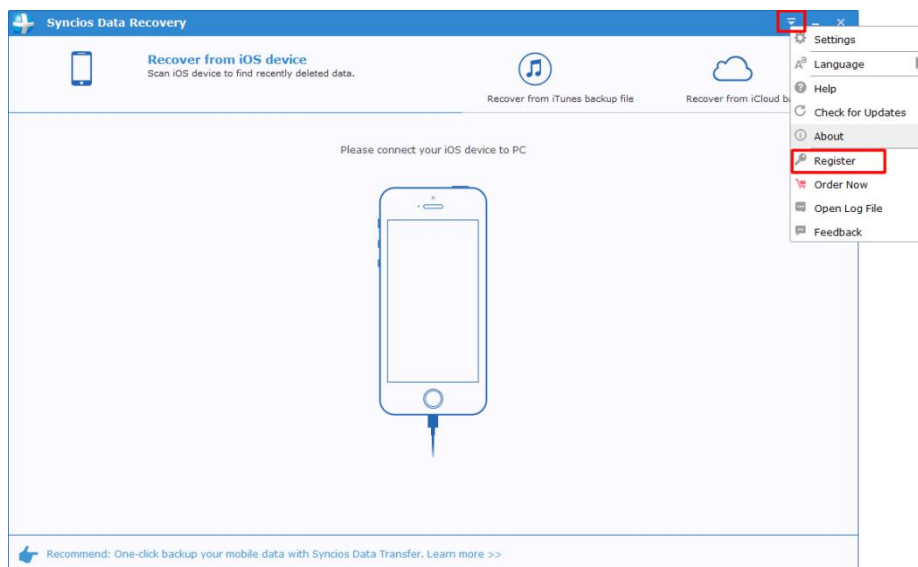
Syncios Data Recovery

Recover from iOS device
Scan iOS device to find recently deleted data.

Recover from iTunes backup file

Recover from iCloud b

Settings
Language
Help
Check for Updates
About
Register
Order Now
Open Log File
Feedback

Please connect your iOS device to PC

Recommend: One-click backup your mobile data with Syncios Data Transfer. Learn more >>